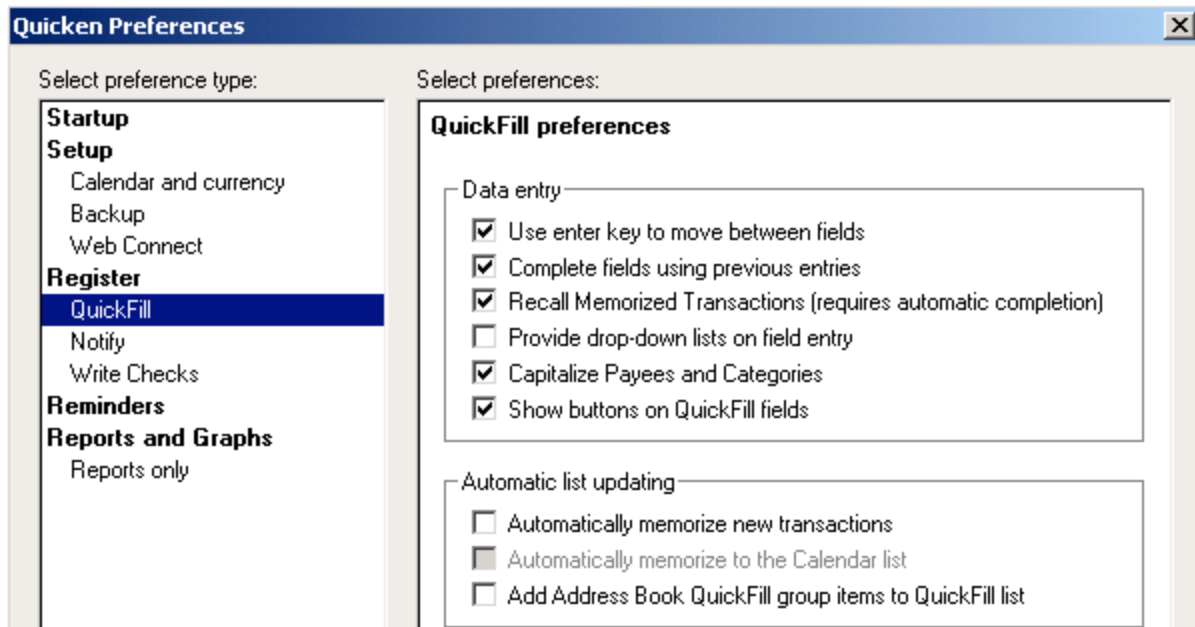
Quicken Preferences

Select preference type:

Startup
Setup
Calendar and currency
Backup
Web Connect
Register
QuickFill
Notify
Write Checks
Reminders
Reports and Graphs
Reports only

Select preferences:

QuickFill preferences

Data entry
Use enter key to move between fields
Complete fields using previous entries
Recall Memorized Transactions (requires automatic completion)
Provide drop-down lists on field entry
Capitalize Payees and Categories
Show buttons on QuickFill fields

Automatic list updating
Automatically memorize new transactions
Automatically memorize to the Calendar list
Add Address Book QuickFill group items to QuickFill list